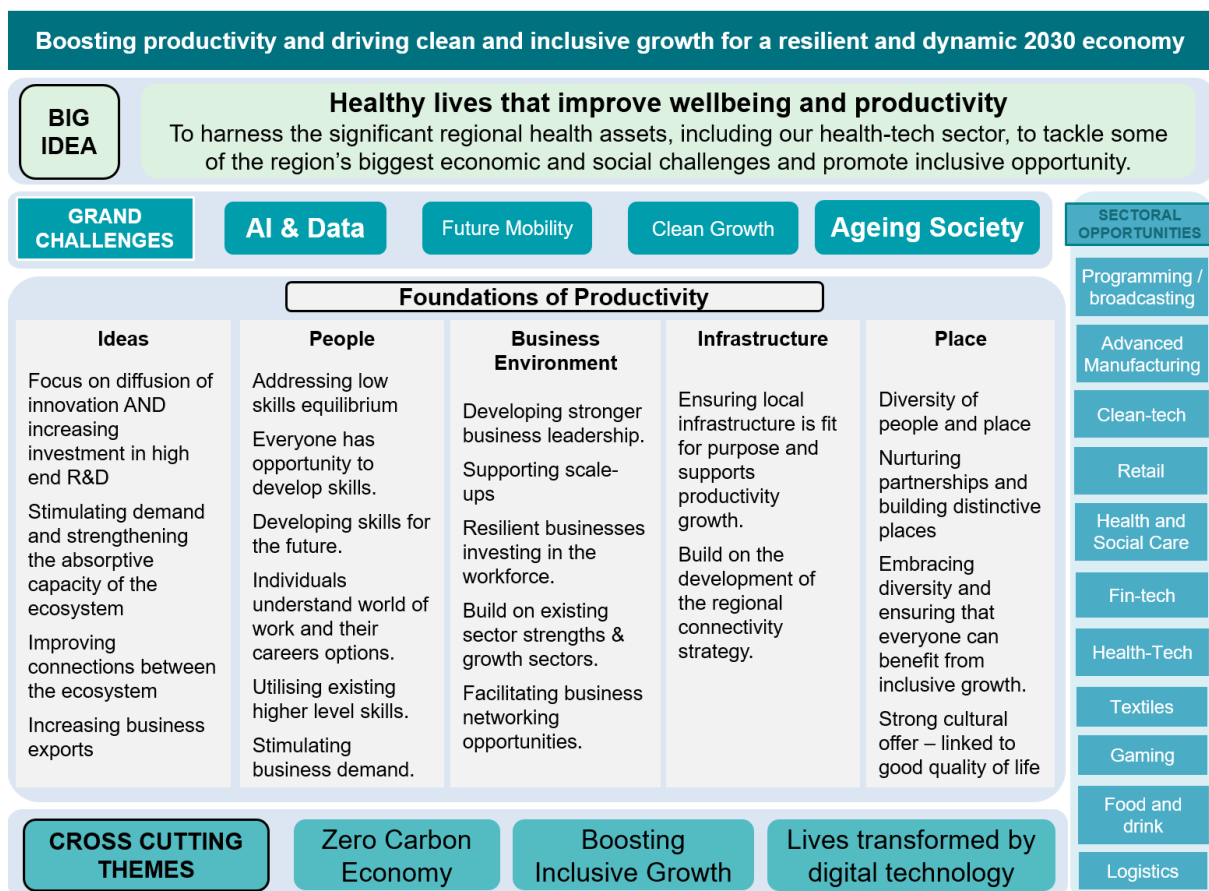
Boosting productivity and driving clean and inclusive growth for a resilient and dynamic 2030 economy

BIG IDEA

Healthy lives that improve wellbeing and productivity
To harness the significant regional health assets, including our health-tech sector, to tackle some of the region's biggest economic and social challenges and promote inclusive opportunity.

GRAND CHALLENGES

AI & Data

Future Mobility

Clean Growth

Ageing Society

Foundations of Productivity

| Ideas | People | Business Environment | Infrastructure | Place |
|---|---|---|---|---|
| Focus on diffusion of innovation AND increasing investment in high end R&D<br>Stimulating demand and strengthening the absorptive capacity of the ecosystem<br>Improving connections between the ecosystem<br>Increasing business exports | Addressing low skills equilibrium<br>Everyone has opportunity to develop skills.<br>Developing skills for the future.<br>Individuals understand world of work and their careers options.<br>Utilising existing higher level skills.<br>Stimulating business demand. | Developing stronger business leadership.<br>Supporting scale-ups<br>Resilient businesses investing in the workforce.<br>Build on existing sector strengths & growth sectors.<br>Facilitating business networking opportunities. | Ensuring local infrastructure is fit for purpose and supports productivity growth.<br>Build on the development of the regional connectivity strategy. | Diversity of people and place<br>Nurturing partnerships and building distinctive places<br>Embracing diversity and ensuring that everyone can benefit from inclusive growth.<br>Strong cultural offer – linked to good quality of life |

SECTORAL OPPORTUNITIES

Programming / broadcasting

Advanced Manufacturing

Clean-tech

Retail

Health and Social Care

Fin-tech

Health-Tech

Textiles

Gaming

Food and drink

Logistics

CROSS CUTTING THEMES

Zero Carbon Economy

Boosting Inclusive Growth

Lives transformed by digital technology